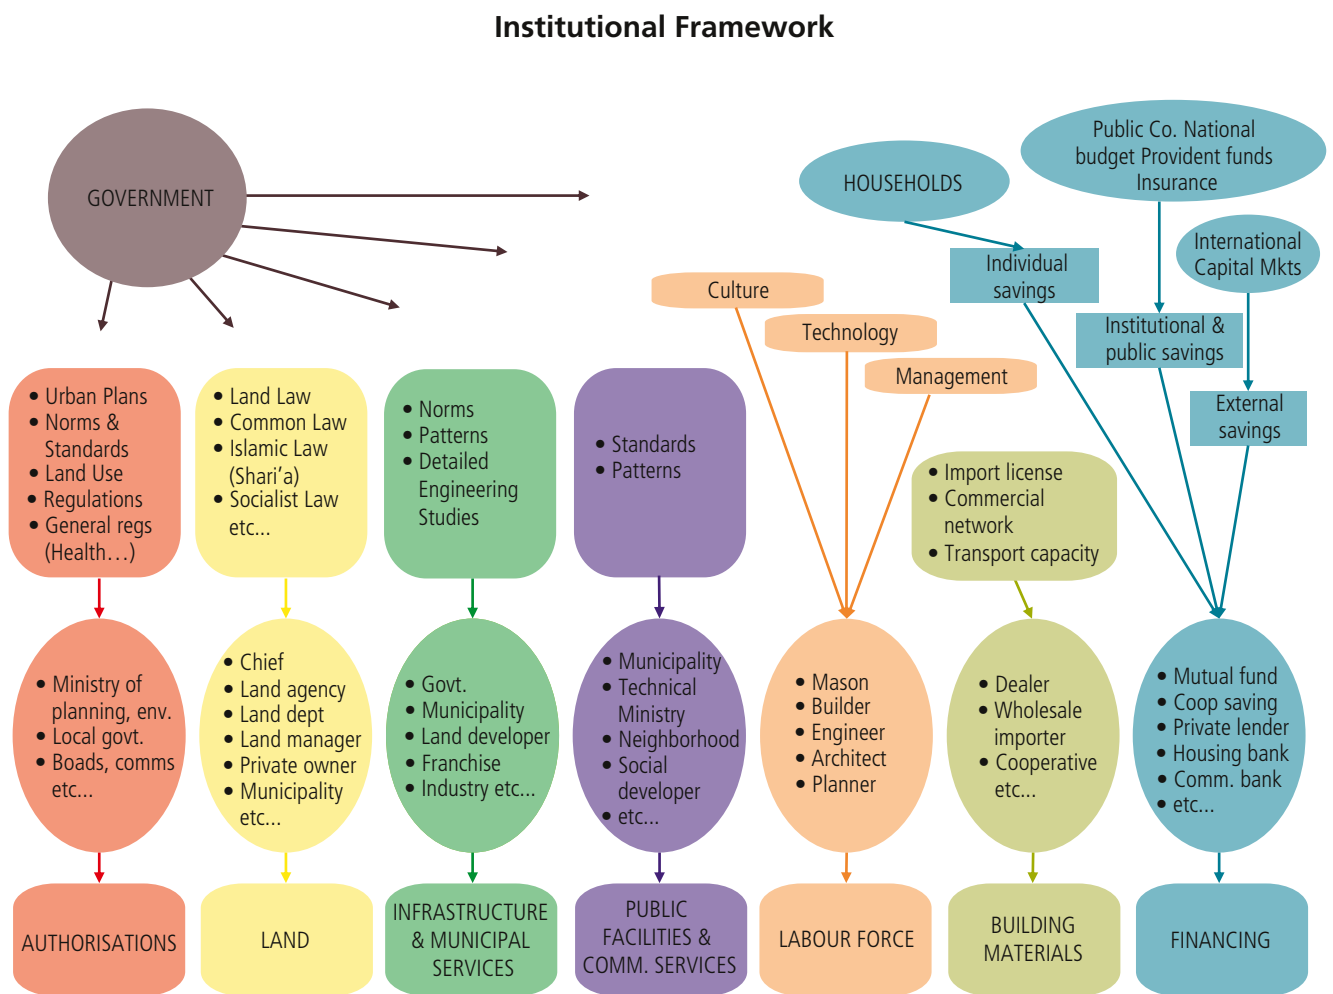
Institutional Framework

GOVERNMENT

HOUSEHOLDS

Public Co. National budget Provident funds Insurance

International Capital Mkts

Individual savings

Institutional & public savings

External savings

Culture

Technology

Management

• Urban Plans
• Norms & Standards
• Land Use
• Regulations
• General regs (Health…)

• Land Law
• Common Law
• Islamic Law (Shari'a)
• Socialist Law
etc...

• Norms
• Patterns
• Detailed Engineering Studies

• Standards
• Patterns

• Import license
• Commercial network
• Transport capacity

• Ministry of planning, env.
• Local govt.
• Boads, comms
etc...

• Chief
• Land agency
• Land dept
• Land manager
• Private owner
• Municipality
etc...

• Govt.
• Municipality
• Land developer
• Franchise
• Industry etc...

• Municipality
• Technical Ministry
• Neighborhood
• Social developer
• etc...

• Mason
• Builder
• Engineer
• Architect
• Planner

• Dealer
• Wholesale importer
• Cooperative
etc...

• Mutual fund
• Coop saving
• Private lender
• Housing bank
• Comm. bank
• etc...

AUTHORISATIONS

LAND

INFRASTRUCTURE & MUNICIPAL SERVICES

PUBLIC FACILITIES & COMM. SERVICES

LABOUR FORCE

BUILDING MATERIALS

FINANCING